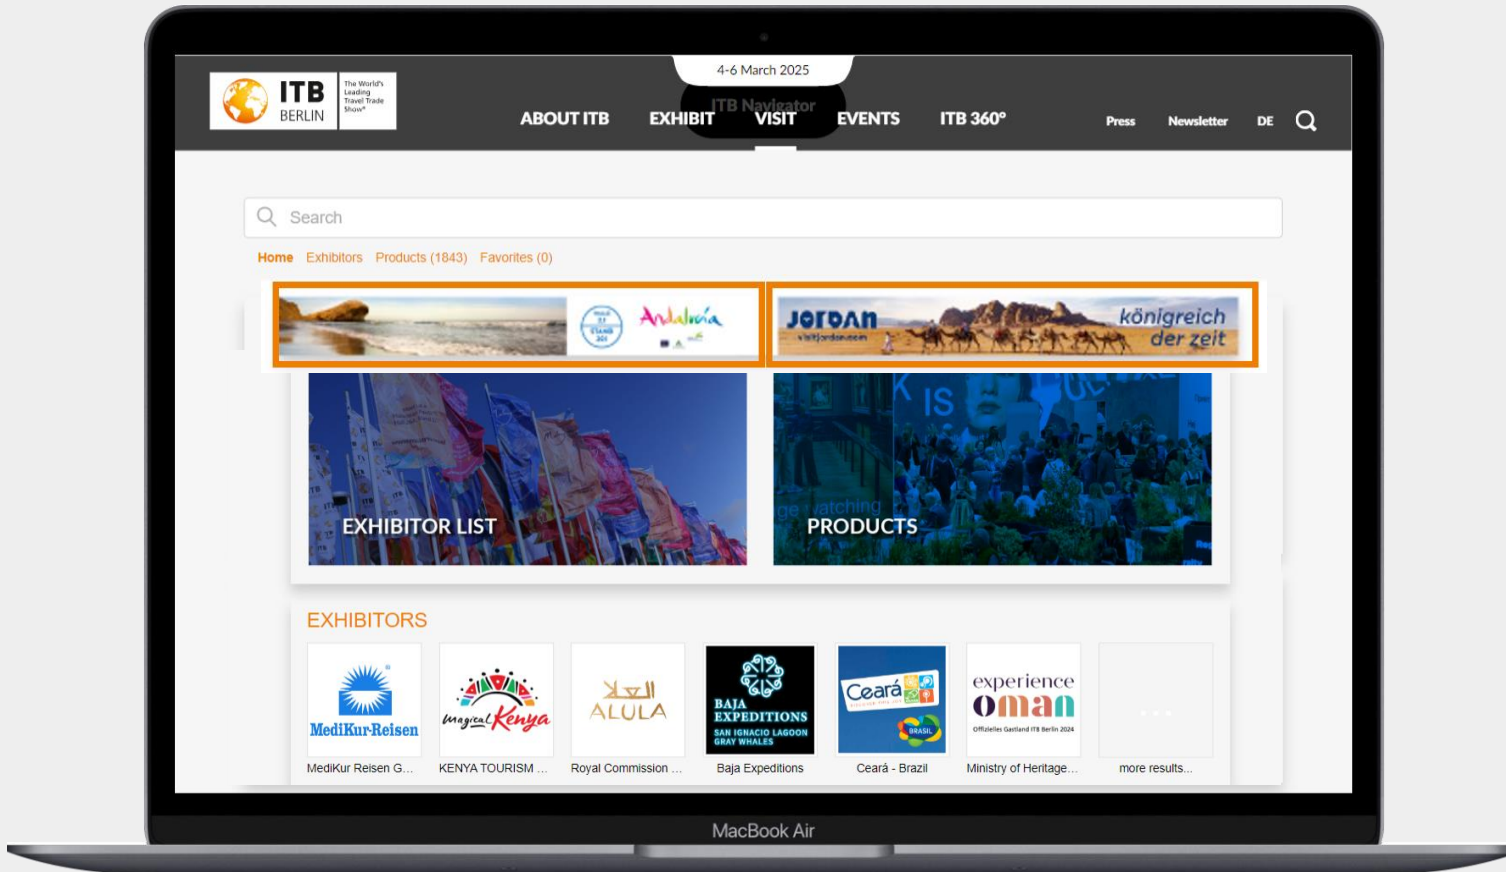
ITB BERLIN The World's Leading Travel Trade Show*

4-6 March 2025

ITB Navigator

ABOUT ITB EXHIBIT VISIT EVENTS ITB 360°

Press Newsletter DE

Search

Home Exhibitors Products (1843) Favorites (0)

Andalucía

JORDAN visitjordan.com königreich der zeit

EXHIBITOR LIST

PRODUCTS

EXHIBITORS

MediKur-Reisen
MediKur Reisen G...

Magical Kenya
KENYA TOURISM ...

ALULA
Royal Commission ...

BAJA EXPEDITIONS SAN IGNACIO LAGOON GRAY WHALES
Baja Expeditions

Ceará BRASIL
Ceará - Brazil

experience oman Offizielles Gastland ITB Berlin 2024
Ministry of Heritage...

more results...

MacBook Air